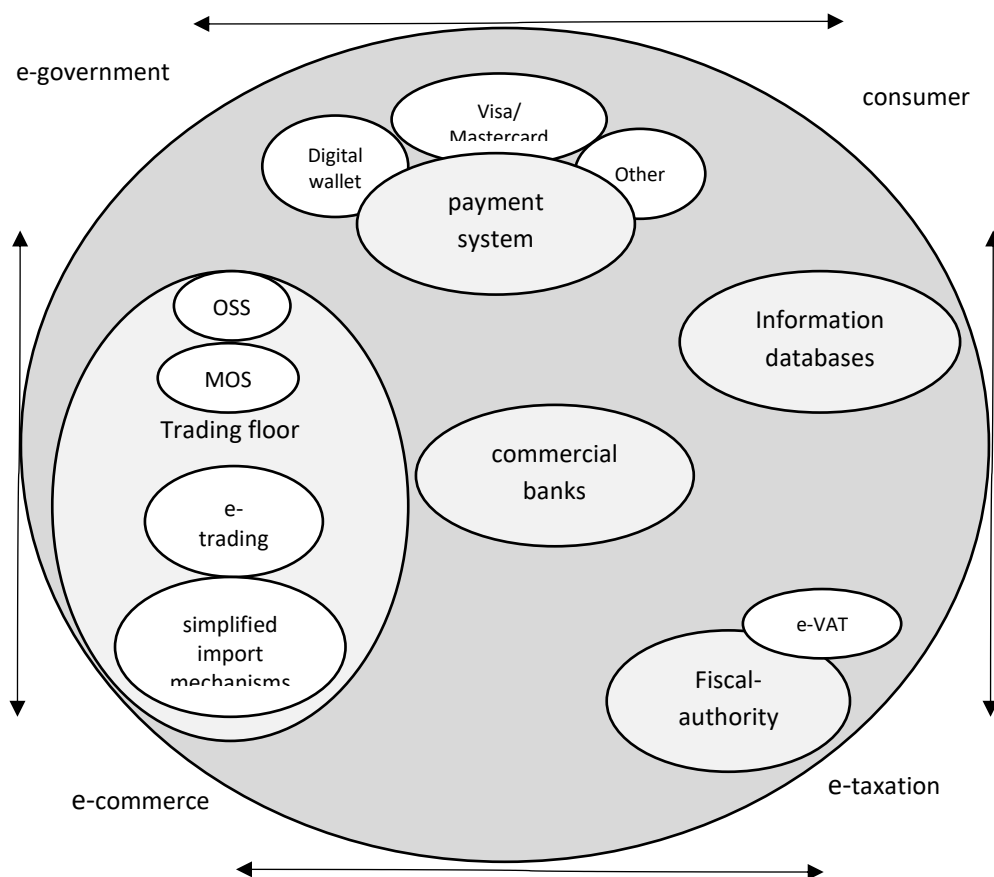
e-government

consumer

Visa/ Mastercard

Digital wallet

Other

payment system

OSS

MOS

Trading floor

e-trading

simplified import mechanisms

Information databases

commercial banks

e-VAT

Fiscal-authority

e-commerce

e-taxation